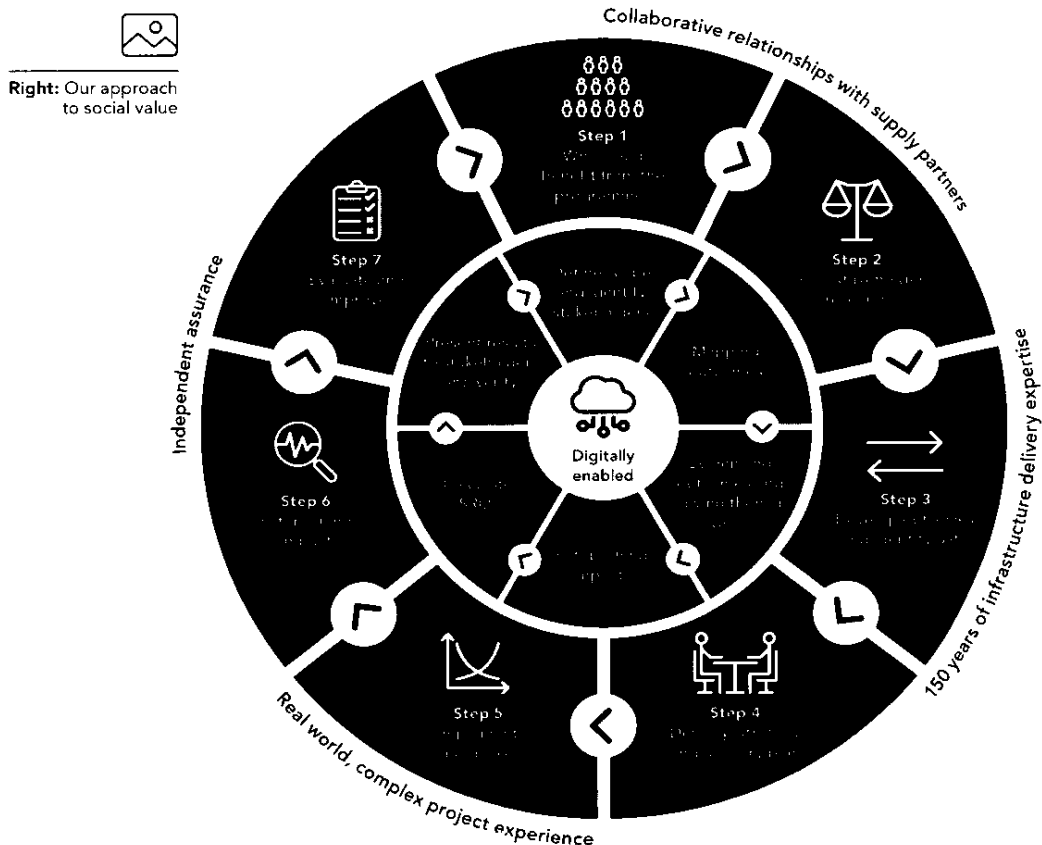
Right: Our approach to social value

Collaborative relationships with supply partners

150 years of infrastructure delivery expertise

Real world, complex project experience

Independent assurance

Step 1
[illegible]

Step 2
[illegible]

Step 3
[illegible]

Step 4
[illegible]

Step 5
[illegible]

Step 6
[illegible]

Step 7
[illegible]

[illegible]

Digitally enabled